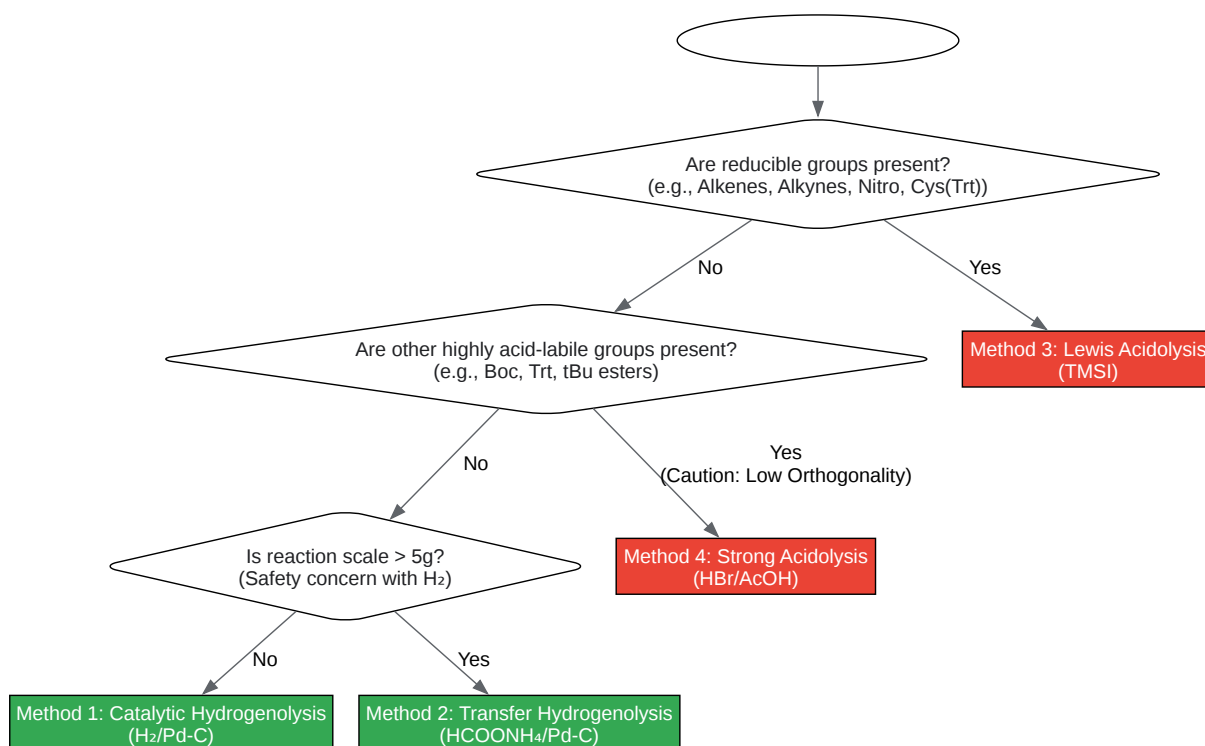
Are reducible groups present?
(e.g., Alkenes, Alkynes, Nitro, Cys(Trt))

No

Yes

Are other highly acid-labile groups present?
(e.g., Boc, Trt, tBu esters)

Method 3: Lewis Acidolysis
(TMSI)

No

Yes
(Caution: Low Orthogonality)

Is reaction scale > 5g?
(Safety concern with $H_2$)

Method 4: Strong Acidolysis
(HBr/AcOH)

No

Yes

Method 1: Catalytic Hydrogenolysis
($H_2$/Pd-C)

Method 2: Transfer Hydrogenolysis
($HCOONH_4$/Pd-C)